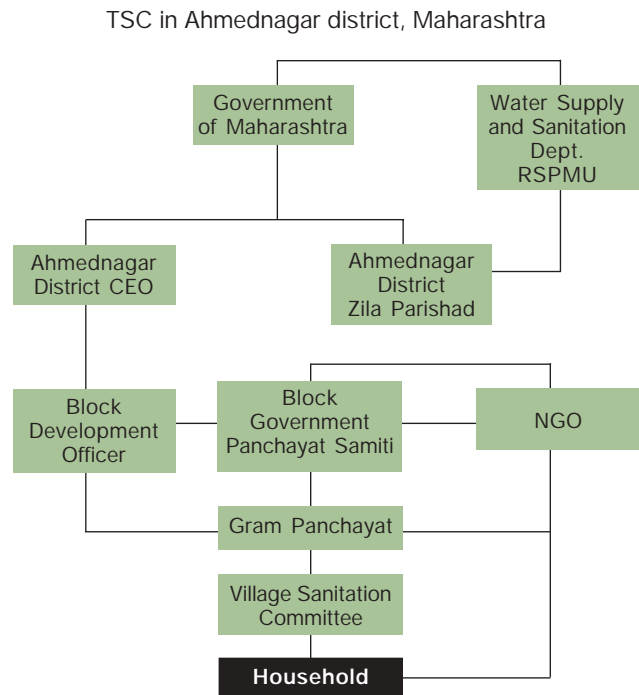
TSC in Ahmednagar district, Maharashtra

Government of Maharashtra

Water Supply and Sanitation Dept. RSPMU

Ahmednagar District CEO

Ahmednagar District Zila Parishad

Block Development Officer

Block Government Panchayat Samiti

NGO

Gram Panchayat

Village Sanitation Committee

Household